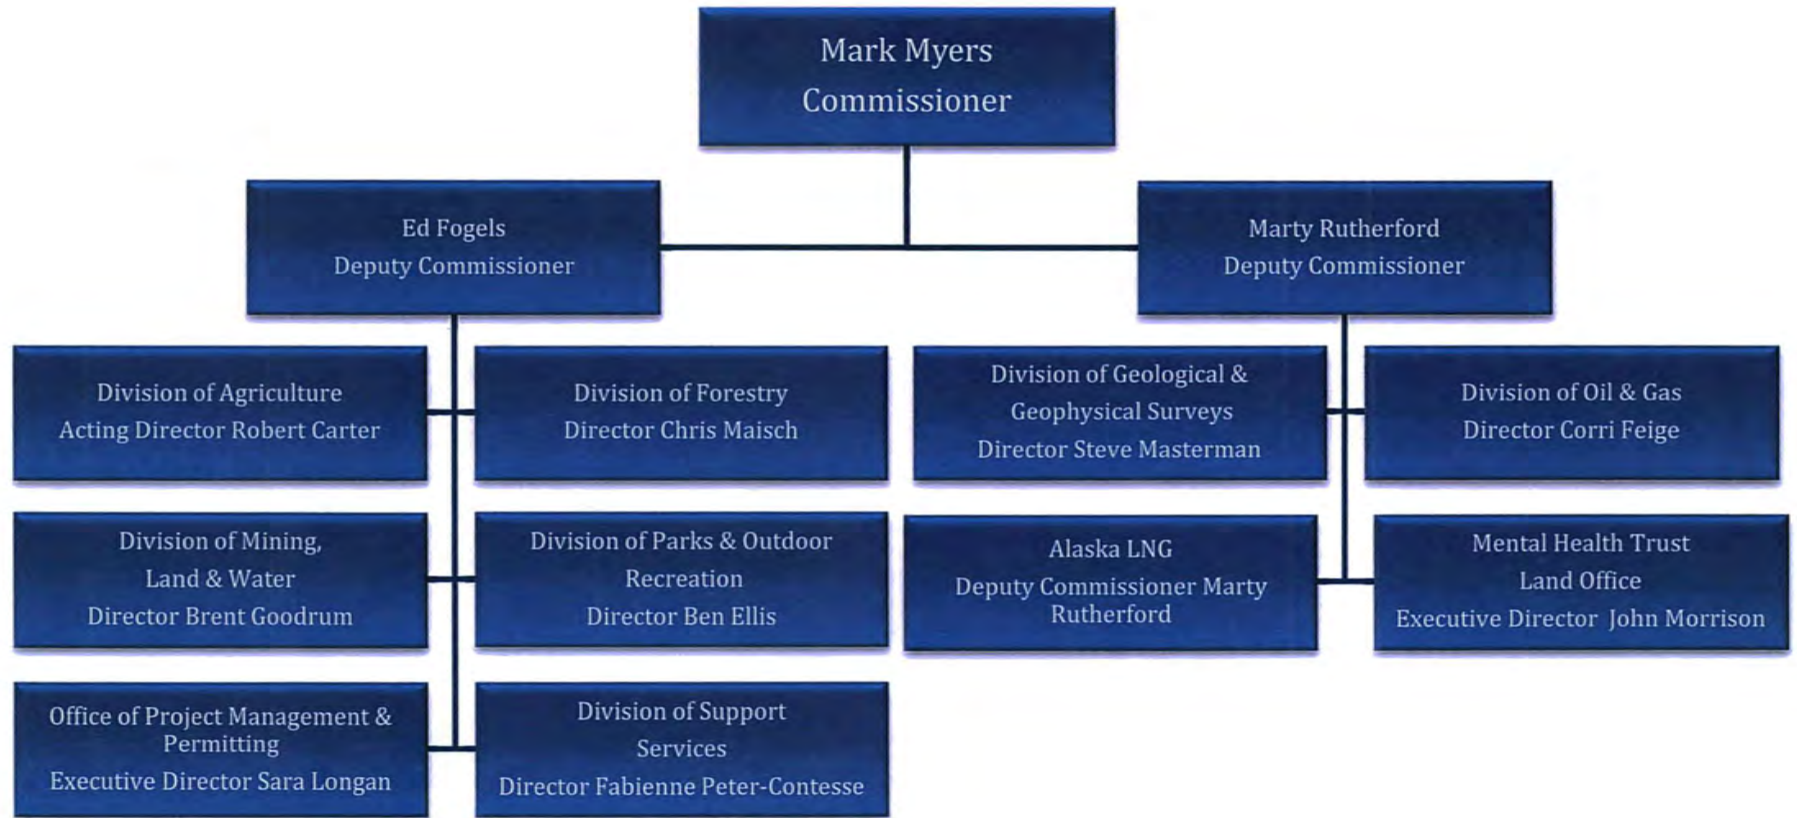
Mark Myers
Commissioner

Ed Fogels
Deputy Commissioner

Marty Rutherford
Deputy Commissioner

Division of Agriculture
Acting Director Robert Carter

Division of Forestry
Director Chris Maisch

Division of Mining, Land & Water
Director Brent Goodrum

Division of Parks & Outdoor Recreation
Director Ben Ellis

Office of Project Management & Permitting
Executive Director Sara Longan

Division of Support Services
Director Fabienne Peter-Contesse

Division of Geological & Geophysical Surveys
Director Steve Masterman

Division of Oil & Gas
Director Corri Feige

Alaska LNG
Deputy Commissioner Marty Rutherford

Mental Health Trust Land Office
Executive Director John Morrison